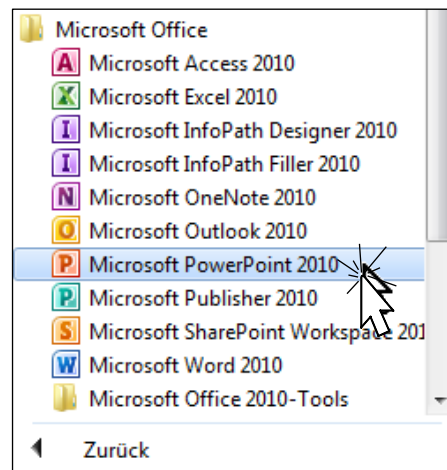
Microsoft Office
Microsoft Access 2010
Microsoft Excel 2010
Microsoft InfoPath Designer 2010
Microsoft InfoPath Filler 2010
Microsoft OneNote 2010
Microsoft Outlook 2010
Microsoft PowerPoint 2010
Microsoft Publisher 2010
Microsoft SharePoint Workspace 201
Microsoft Word 2010
Microsoft Office 2010-Tools
Zurück